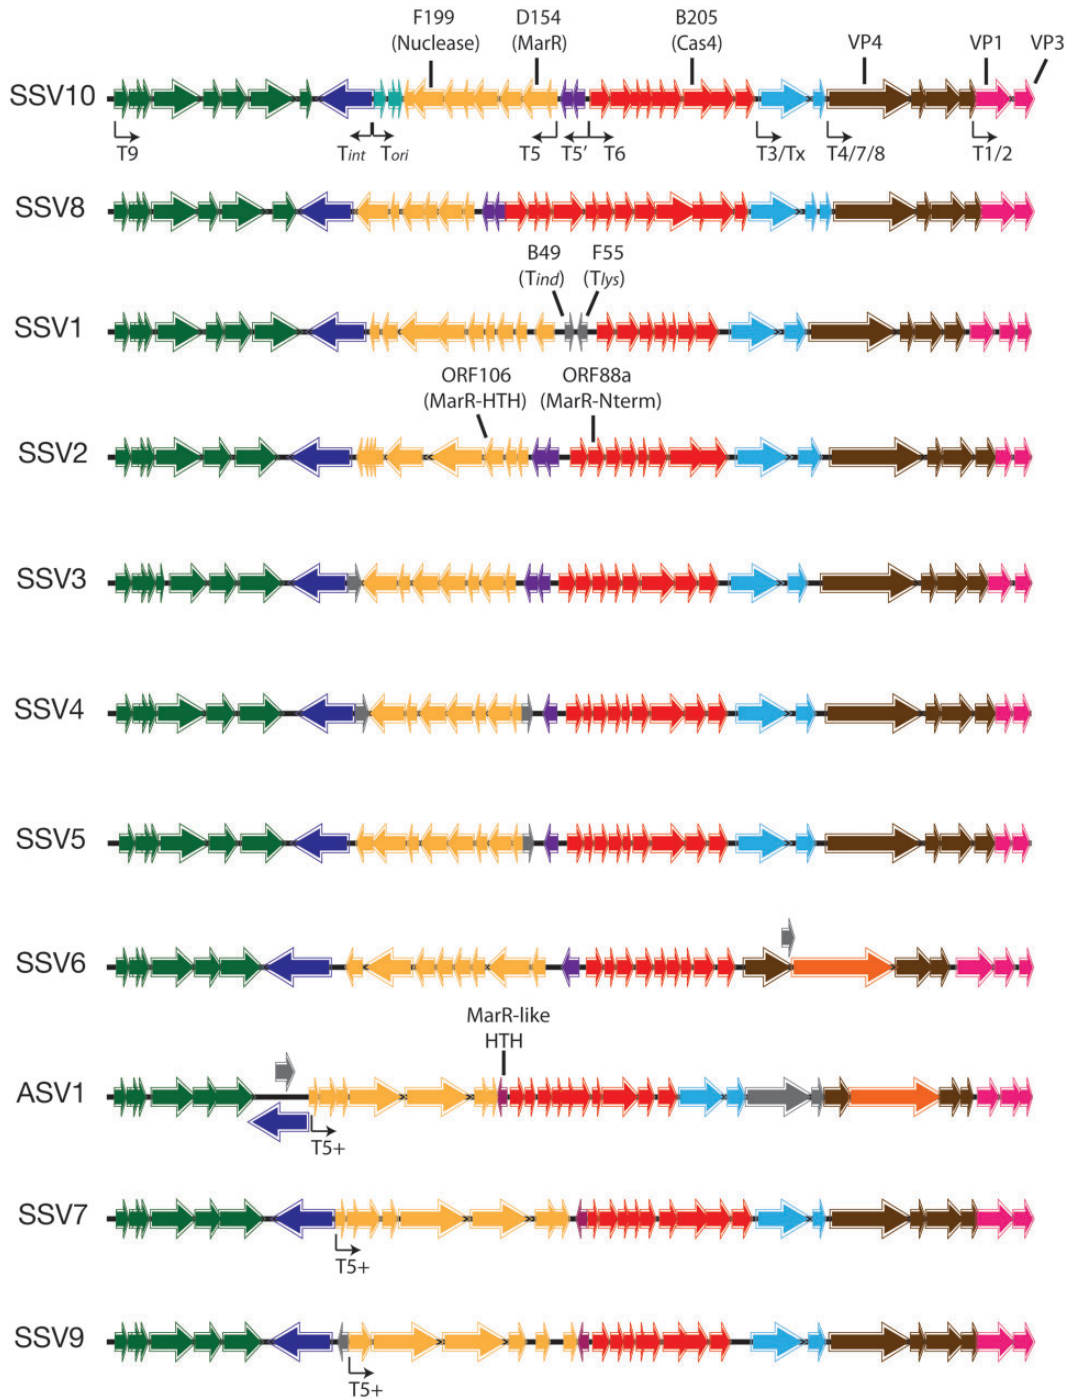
F199 (Nuclease)
D154 (MarR)
B205 (Cas4)
VP4
VP1
VP3
SSV10
T9
$T_{int}$
$T_{ori}$
T5
T5'
T6
T3/Tx
T4/7/8
T1/2
SSV8
B49 ($T_{ind}$)
F55 ($T_{lys}$)
SSV1
ORF106 (MarR-HTH)
ORF88a (MarR-Nterm)
SSV2
SSV3
SSV4
SSV5
SSV6
MarR-like HTH
ASV1
T5+
SSV7
T5+
SSV9
T5+